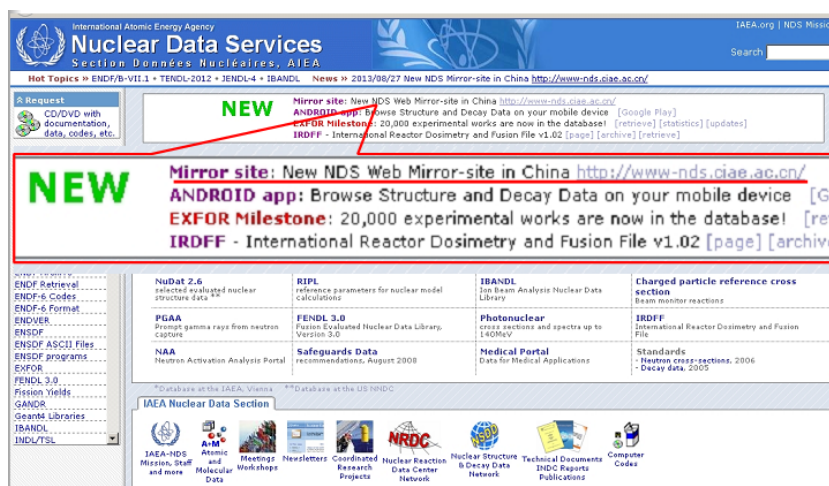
International Atomic Energy Agency
Nuclear Data Services
Section Données Nucléaires, AIEA

IAEA.org | NDS Mission
Search

Hot Topics » ENDF/B-VII.1 • TENDL-2012 • JENDL-4 • IBANDL News » 2013/08/27 New NDS Mirror-site in China http://www-nds.ciae.ac.cn/

Request
CD/DVD with documentation, data, codes, etc.

NEW
Mirror site: New NDS Web Mirror-site in China http://www-nds.ciae.ac.cn/
ANDROID app: Browse Structure and Decay Data on your mobile device [Google Play]
EXFOR Milestone: 20,000 experimental works are now in the database! [retrieve] [statistics] [updates]
IRDFF - International Reactor Dosimetry and Fusion File v1.02 [page] [archive] [retrieve]

NEW
Mirror site: New NDS Web Mirror-site in China http://www-nds.ciae.ac.cn/
ANDROID app: Browse Structure and Decay Data on your mobile device [G
EXFOR Milestone: 20,000 experimental works are now in the database! [re
IRDFF - International Reactor Dosimetry and Fusion File v1.02 [page] [archiv

ENDF Retrieval
ENDF-6 Codes
ENDF-6 Format
ENDVER
ENSDF
ENSDF ASCII Files
ENSDF programs
EXFOR
FENDL 3.0
Fission Yields
GANDR
Geant4 Libraries
IBANDL
INDL/TSL

NuDat 2.6
selected evaluated nuclear structure data **

RIPL
reference parameters for nuclear model calculations

IBANDL
Ion Beam Analysis Nuclear Data Library

Charged particle reference cross section
Beam monitor reactions

PGAA
Prompt gamma rays from neutron capture

FENDL 3.0
Fusion Evaluated Nuclear Data Library, Version 3.0

Photonuclear
cross sections and spectra up to 140MeV

IRDFF
International Reactor Dosimetry and Fusion File

NAA
Neutron Activation Analysis Portal

Safeguards Data
recommendations, August 2008

Medical Portal
Data for Medical Applications

Standards
- Neutron cross-sections, 2006
- Decay data, 2005

*Database at the IAEA, Vienna **Database at the US NNDC

IAEA Nuclear Data Section

IAEA-NDS Mission, Staff and more
A+M Atomic and Molecular Data
Meetings Workshops
Newsletters
Coordinated Research Projects
NRDC Nuclear Reaction Data Center Network
Nuclear Structure & Decay Data Network
Technical Documents INDC Reports Publications
Computer Codes